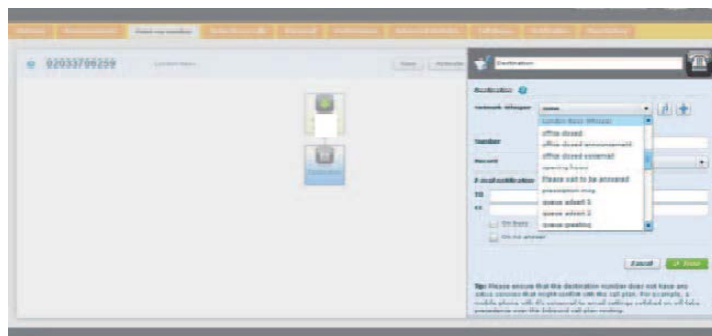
02033706239

Destination

Destination

Network Whisper

none

London Bass Whisper
office closed
office closed announcement
office closed external
opening hours
Please call to be answered
reception msg
queue advert 1
queue advert 2
queue waiting

Number

Record

E-mail notification

To

cc

Cancel

Done

Tip: Please ensure that the destination number does not have any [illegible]